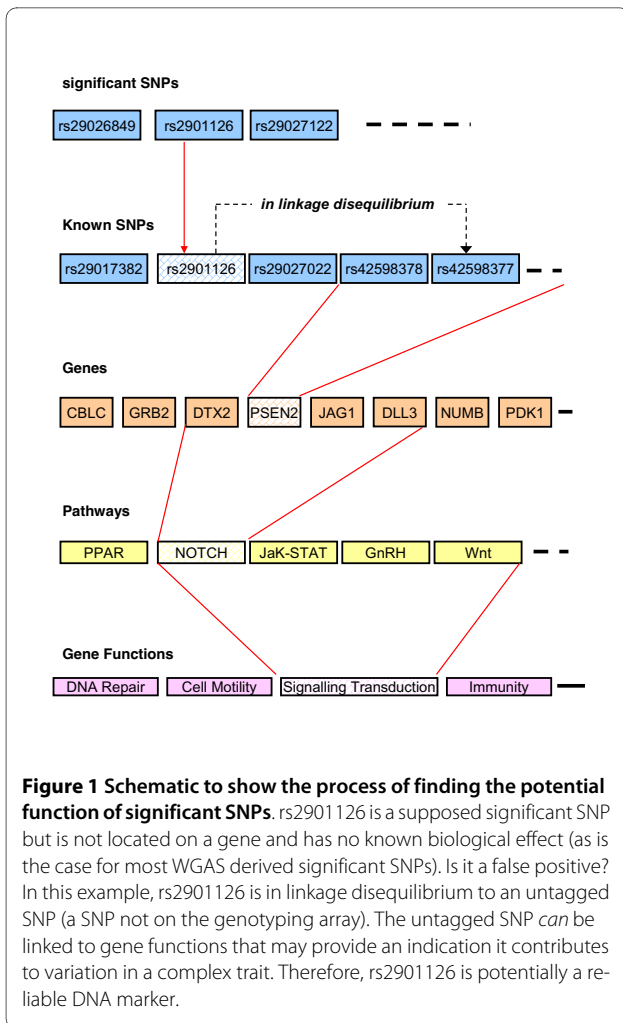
significant SNPs

rs29026849 rs2901126 rs29027122

in linkage disequilibrium

Known SNPs

rs29017382 rs2901126 rs29027022 rs42598378 rs42598377

Genes

CBLC GRB2 DTX2 PSEN2 JAG1 DLL3 NUMB PDK1

Pathways

PPAR NOTCH JaK-STAT GnRH Wnt

Gene Functions

DNA Repair Cell Motility Signalling Transduction Immunity

**Figure 1 Schematic to show the process of finding the potential function of significant SNPs**. rs2901126 is a supposed significant SNP but is not located on a gene and has no known biological effect (as is the case for most WGAS derived significant SNPs). Is it a false positive? In this example, rs2901126 is in linkage disequilibrium to an untagged SNP (a SNP not on the genotyping array). The untagged SNP *can* be linked to gene functions that may provide an indication it contributes to variation in a complex trait. Therefore, rs2901126 is potentially a reliable DNA marker.